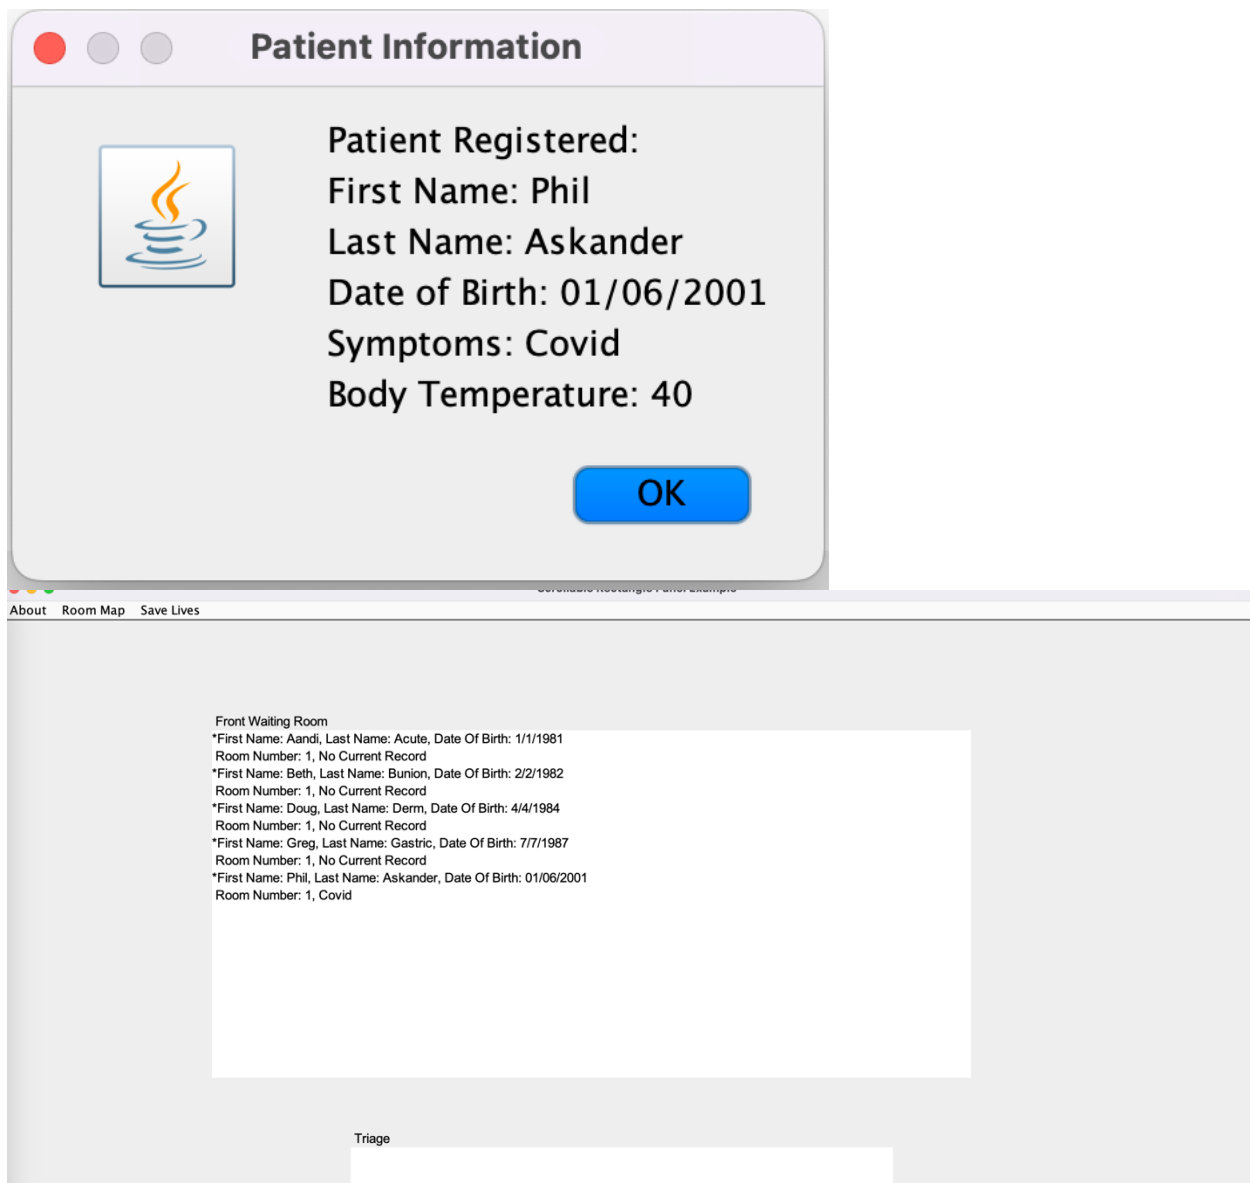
Patient Information

Patient Registered:
First Name: Phil
Last Name: Askander
Date of Birth: 01/06/2001
Symptoms: Covid
Body Temperature: 40

OK

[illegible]

About Room Map Save Lives

Front Waiting Room
*First Name: Aandi, Last Name: Acute, Date Of Birth: 1/1/1981
Room Number: 1, No Current Record
*First Name: Beth, Last Name: Bunion, Date Of Birth: 2/2/1982
Room Number: 1, No Current Record
*First Name: Doug, Last Name: Derm, Date Of Birth: 4/4/1984
Room Number: 1, No Current Record
*First Name: Greg, Last Name: Gastric, Date Of Birth: 7/7/1987
Room Number: 1, No Current Record
*First Name: Phil, Last Name: Askander, Date Of Birth: 01/06/2001
Room Number: 1, Covid

Triage